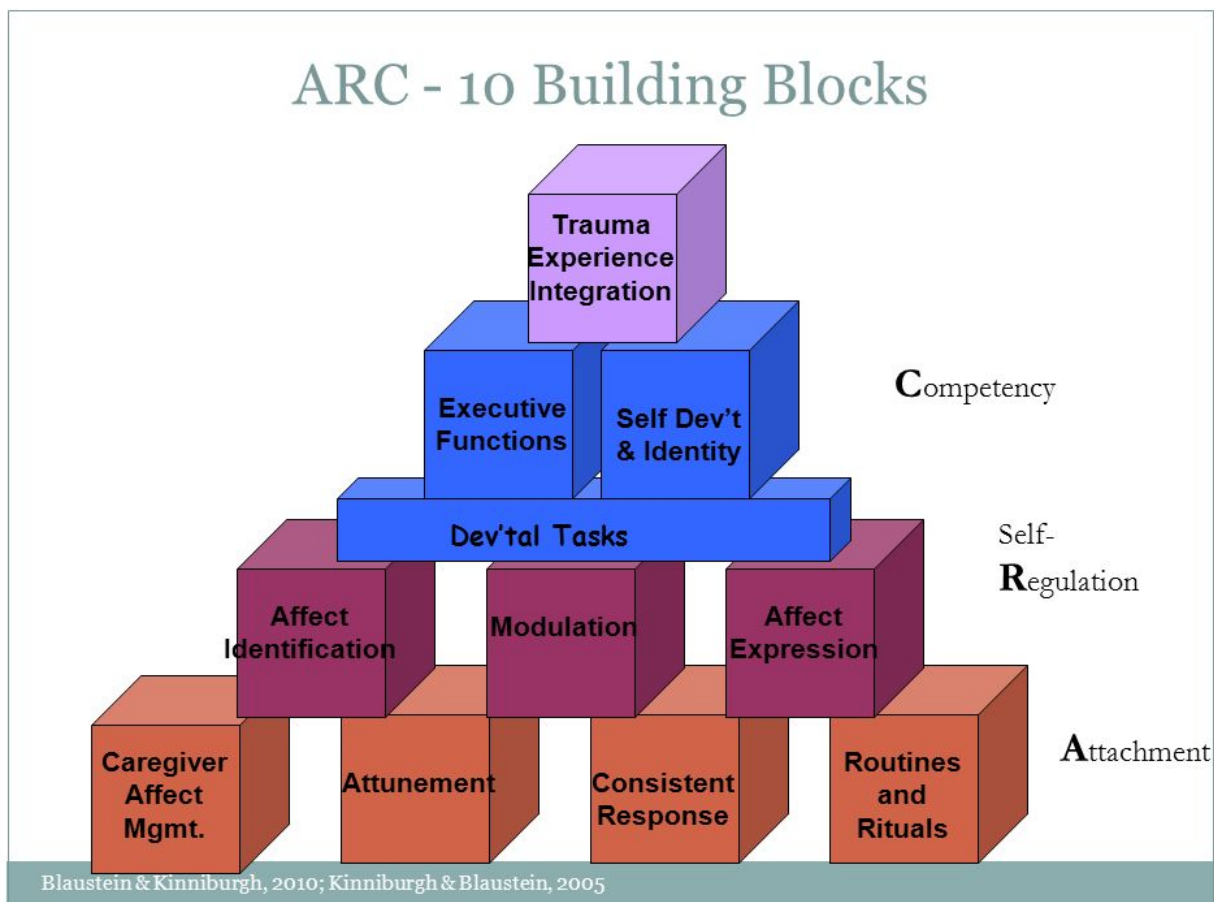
ARC - 10 Building Blocks

Trauma Experience Integration

Executive Functions

Self Dev't & Identity

Competency

Dev'tal Tasks

Self-Regulation

Affect Identification

Modulation

Affect Expression

Caregiver Affect Mgmt.

Attunement

Consistent Response

Routines and Rituals

Attachment

Blaustein & Kinniburgh, 2010; Kinniburgh & Blaustein, 2005